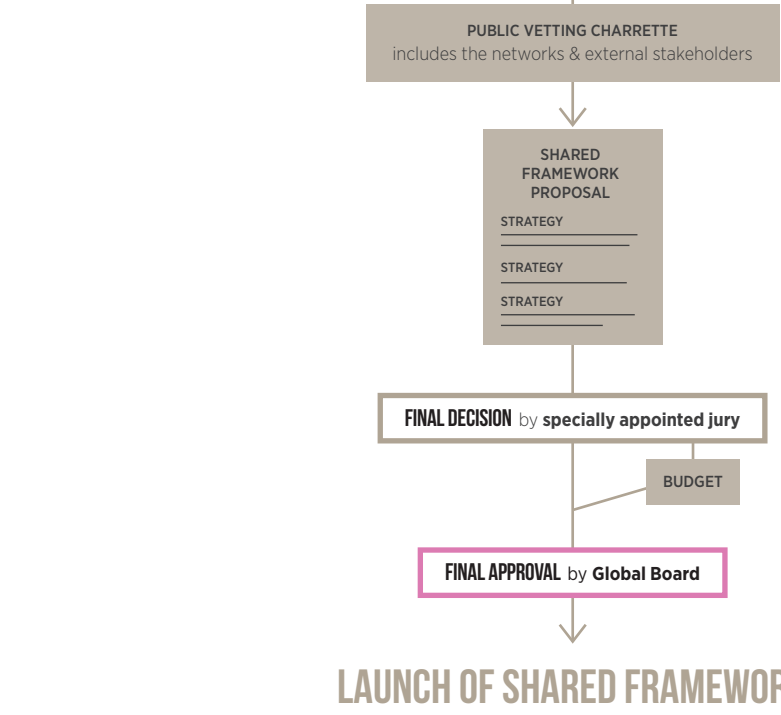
PUBLIC VETTING CHARRETTE
includes the networks & external stakeholders

SHARED FRAMEWORK PROPOSAL

STRATEGY

STRATEGY

STRATEGY

FINAL DECISION by specially appointed jury

BUDGET

FINAL APPROVAL by Global Board

LAUNCH OF SHARED FRAMEWO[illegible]